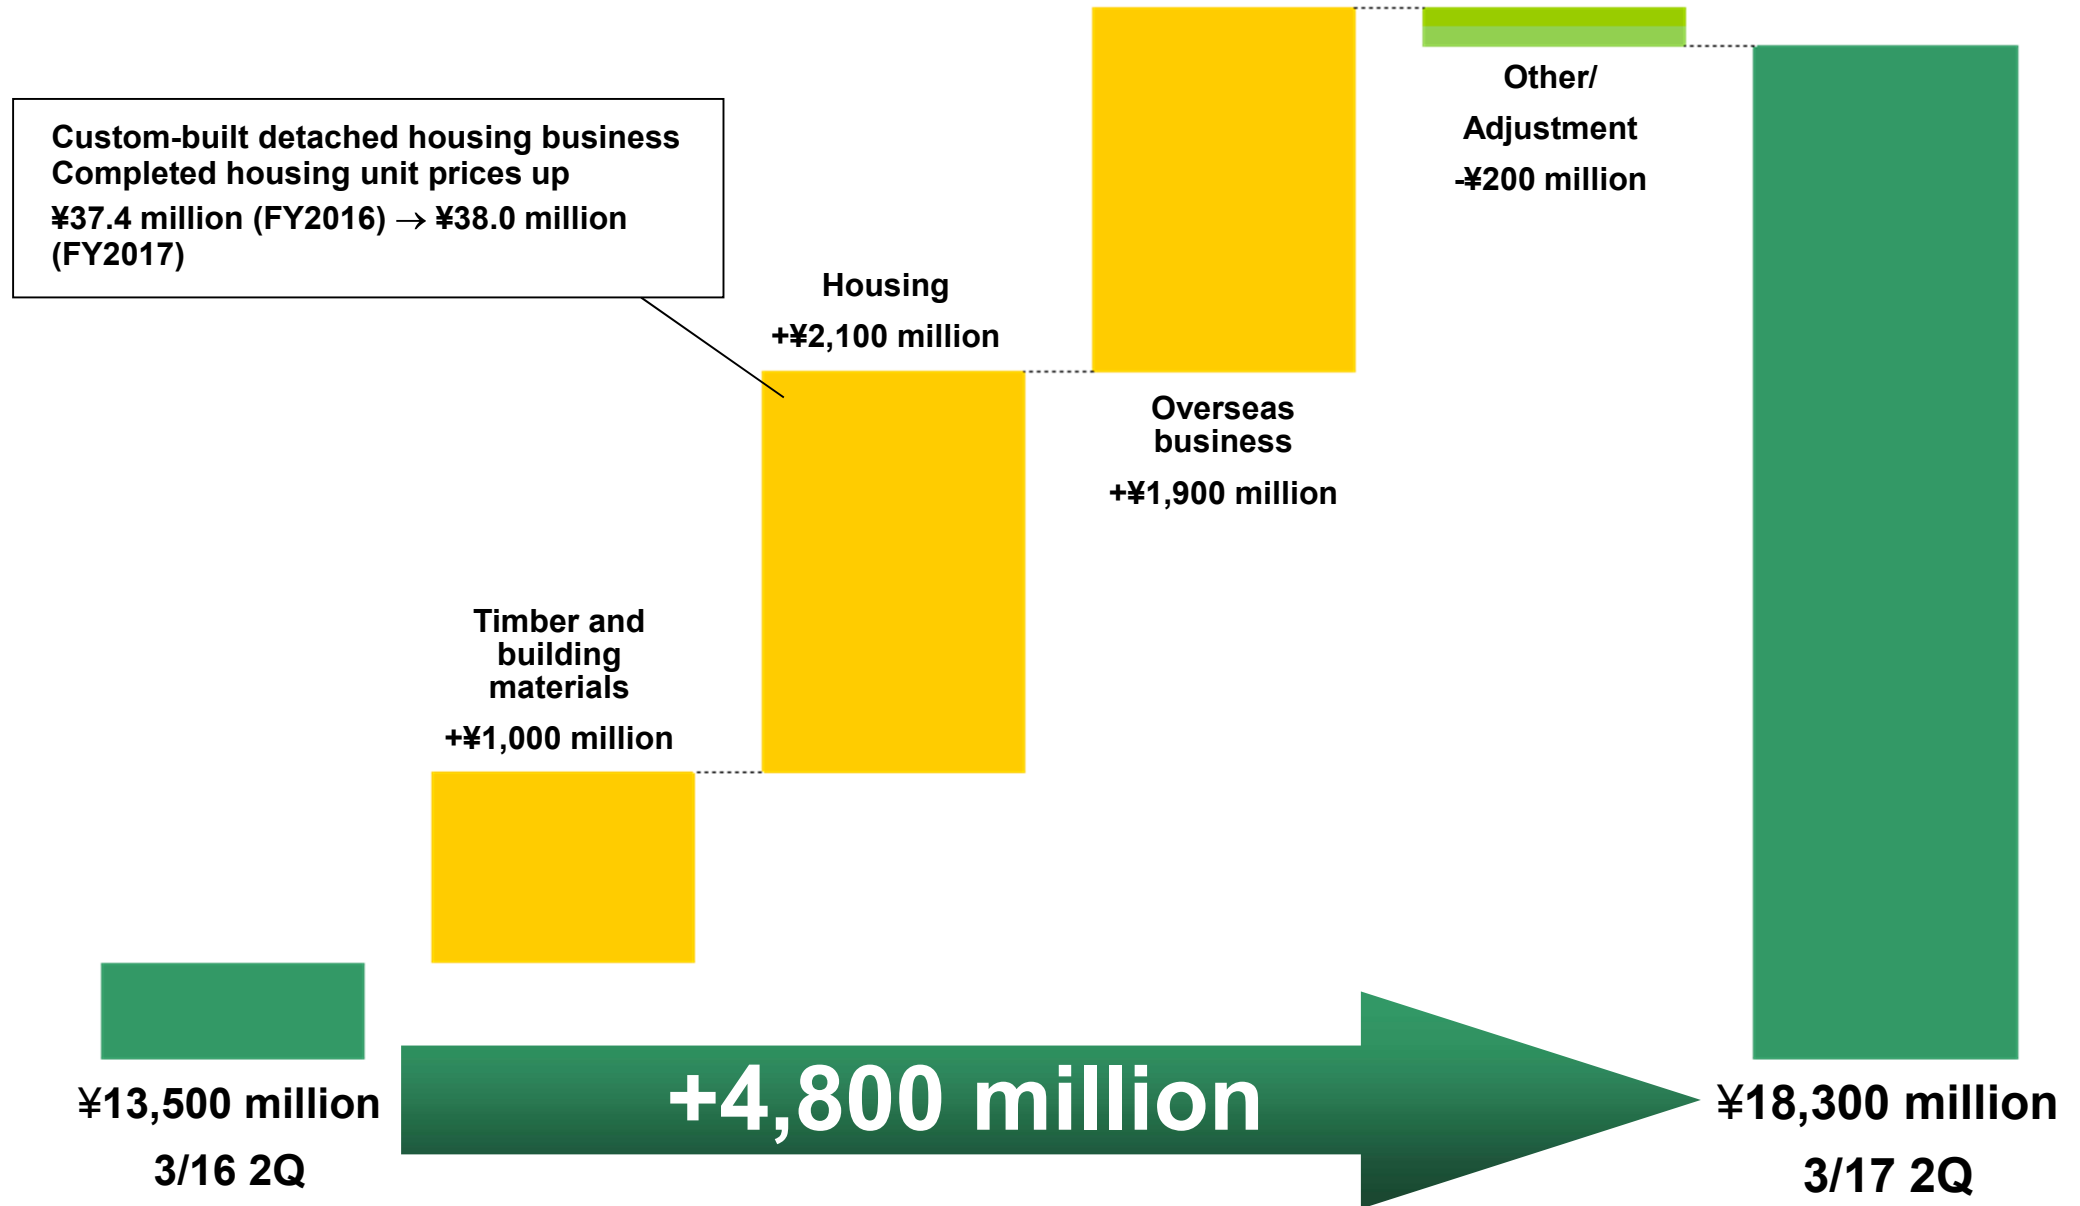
Custom-built detached housing business
Completed housing unit prices up
¥37.4 million (FY2016) → ¥38.0 million (FY2017)

Housing
+¥2,100 million

Overseas business
+¥1,900 million

Other/ Adjustment
-¥200 million

Timber and building materials
+¥1,000 million

¥13,500 million
3/16 2Q

+4,800 million

¥18,300 million
3/17 2Q